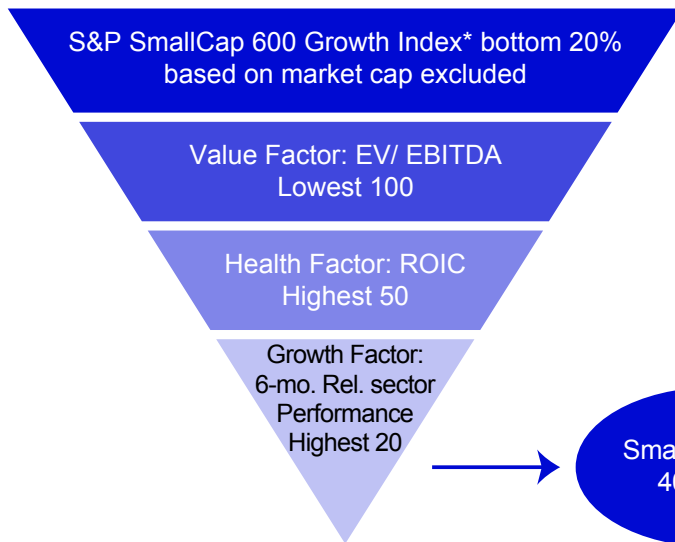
S&P SmallCap 600 Growth Index* bottom 20% based on market cap excluded

Value Factor: EV/ EBITDA Lowest 100

Health Factor: ROIC Highest 50

Growth Factor: 6-mo. Rel. sector Performance Highest 20

Sma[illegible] 4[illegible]